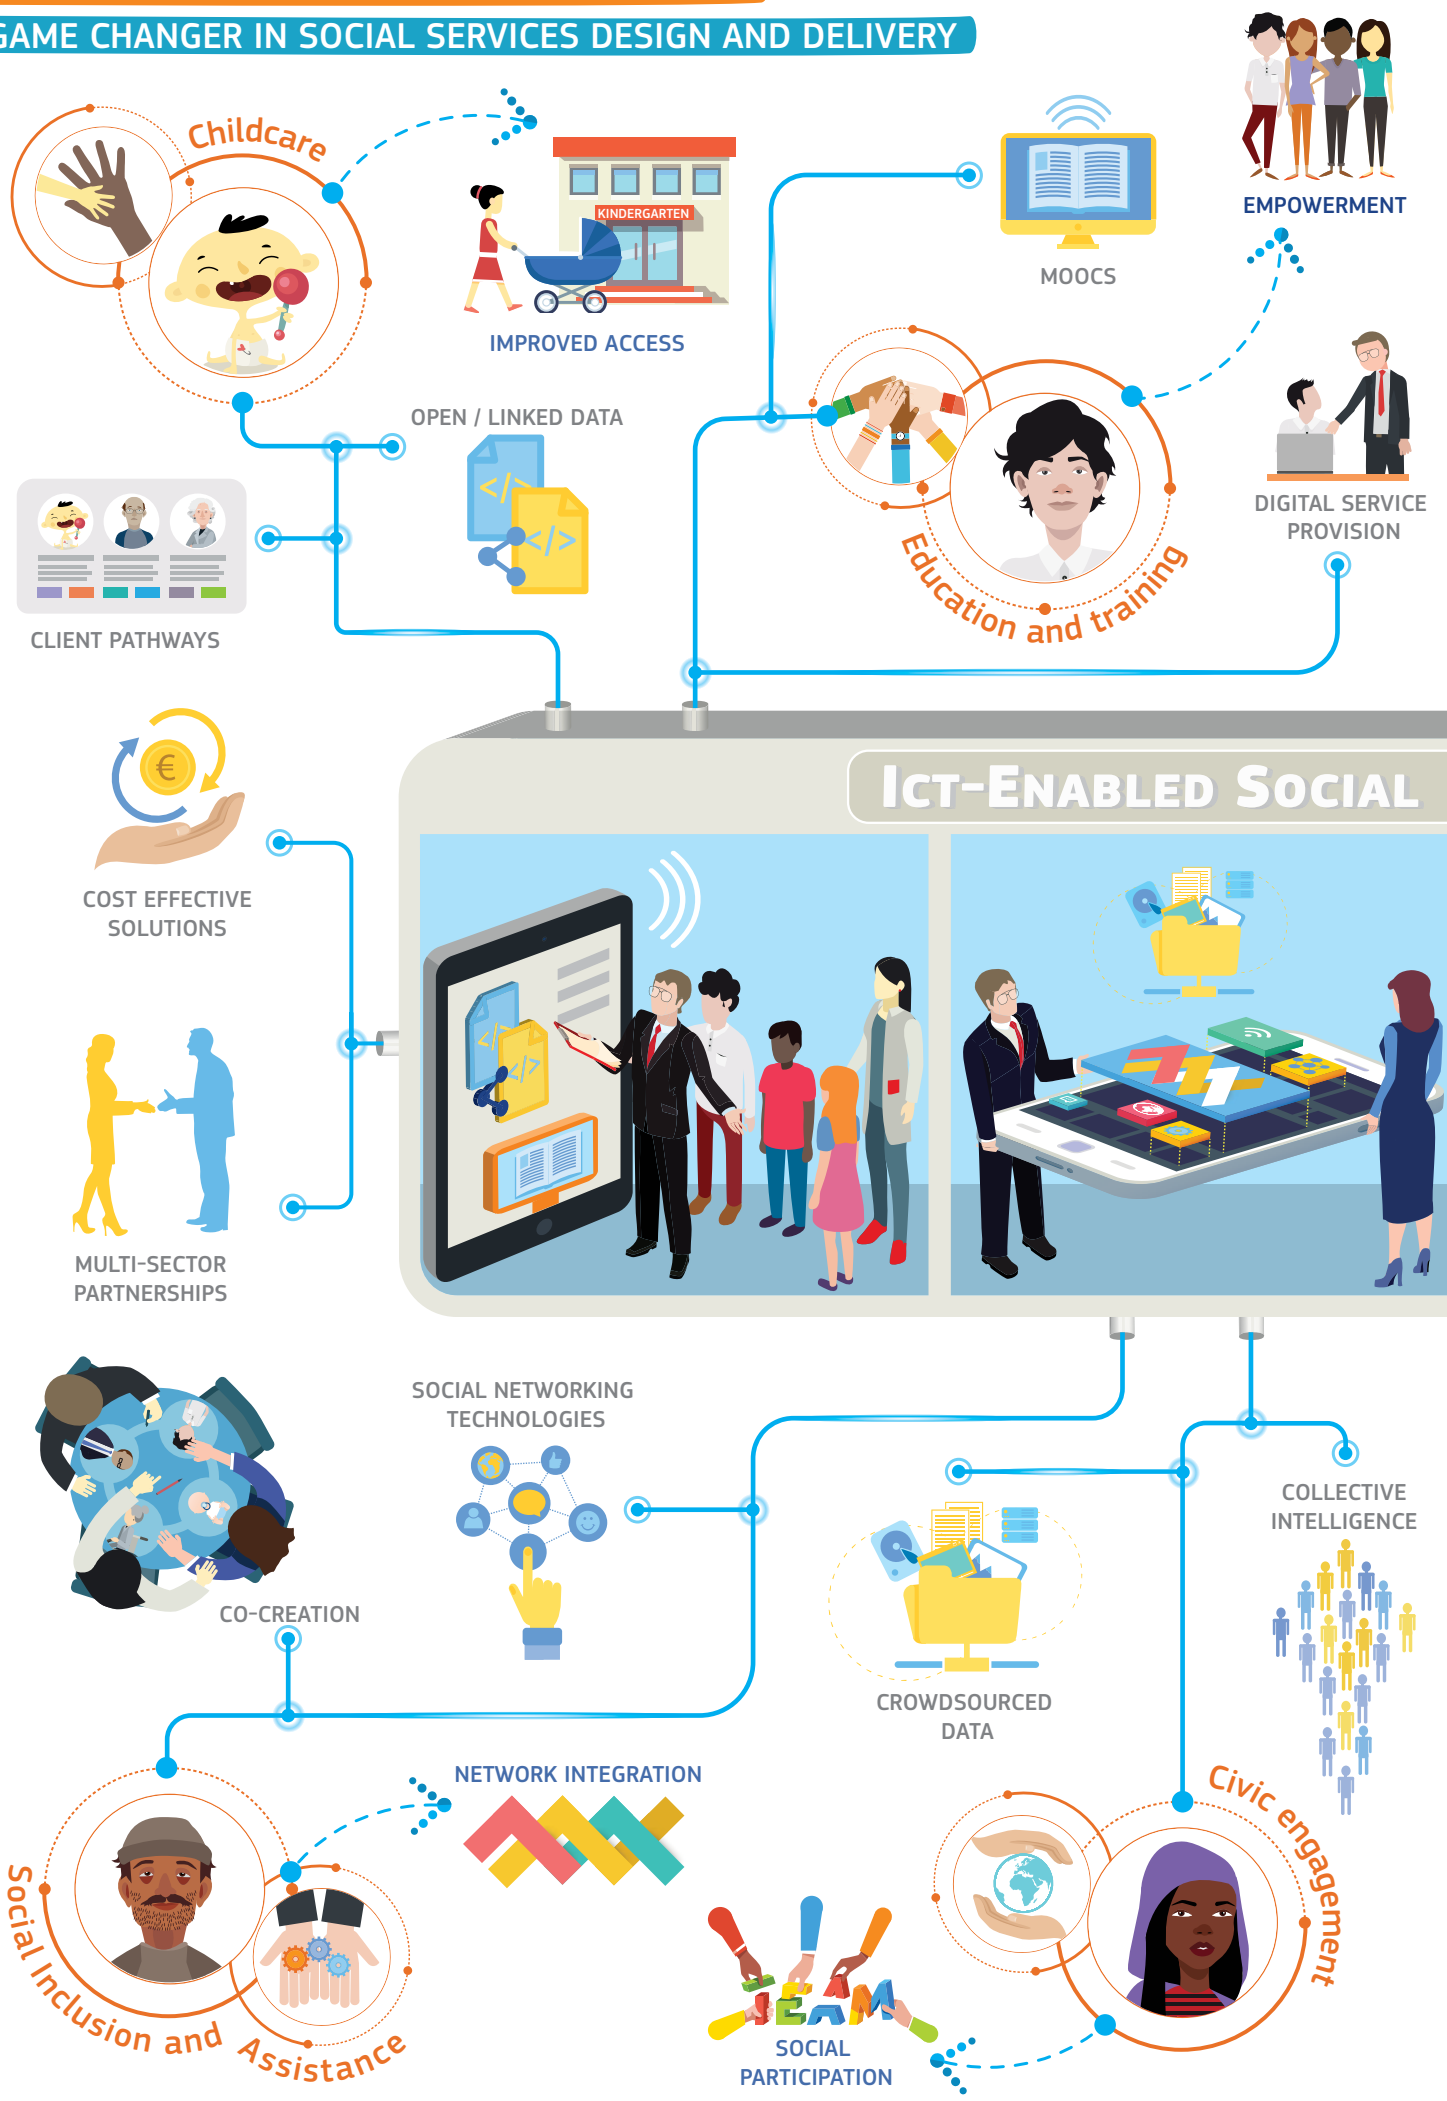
GAME CHANGER IN SOCIAL SERVICES DESIGN AND DELIVERY

Childcare

KINDERGARTEN

IMPROVED ACCESS

MOOCS

EMPOWERMENT

OPEN / LINKED DATA

Education and training

DIGITAL SERVICE PROVISION

CLIENT PATHWAYS

ICT-ENABLED SOCIAL

COST EFFECTIVE SOLUTIONS

MULTI-SECTOR PARTNERSHIPS

SOCIAL NETWORKING TECHNOLOGIES

CO-CREATION

COLLECTIVE INTELLIGENCE

CROWDSOURCED DATA

NETWORK INTEGRATION

Civic engagement

Social Inclusion and Assistance

TEAM

SOCIAL PARTICIPATION